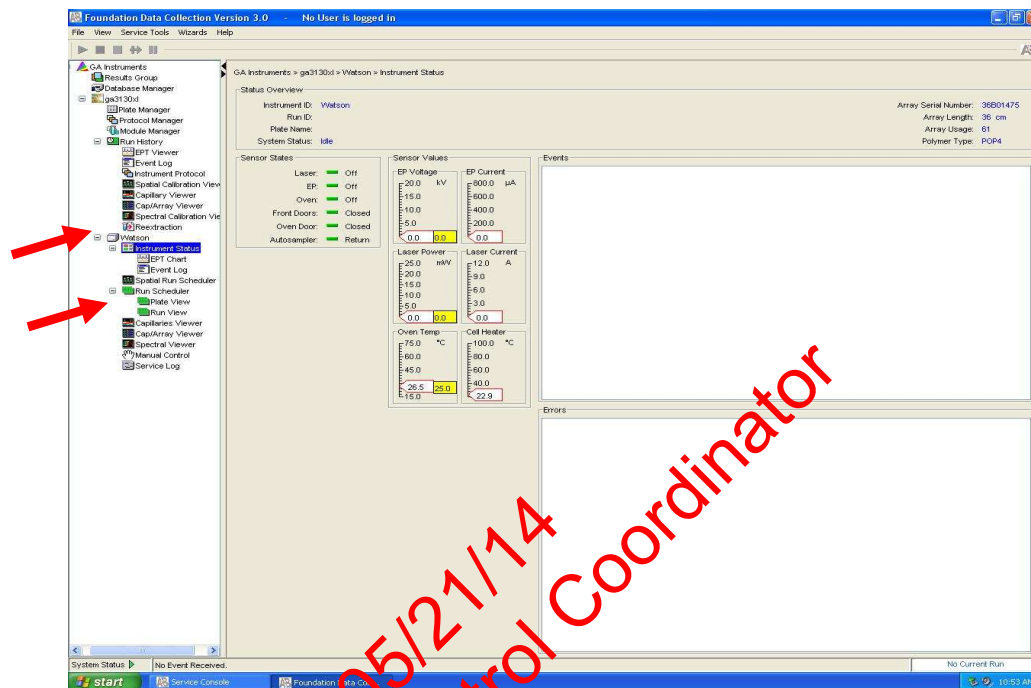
Foundation Data Collection Version 3.0 - No User is logged in

File View Service Tools Wizards Help

GA Instruments
Results Group
Database Manager
ga3130xl
Plate Manager
Protocol Manager
Module Manager
Run History
EPT Viewer
Event Log
Instrument Protocol
Spatial Calibration View
Capillary Viewer
Cap/Array Viewer
Spectral Calibration Vie
Reextraction
Watson
Instrument Status
EPT Chart
Event Log
Spatial Run Scheduler
Run Scheduler
Plate View
Run View
Capillaries Viewer
Cap/Array Viewer
Spectral Viewer
Manual Control
Service Log

GA Instruments » ga3130xl » Watson » Instrument Status

Status Overview
Instrument ID: Watson
Run ID:
Plate Name:
System Status: Idle

Array Serial Number: 36B01475
Array Length: 36 cm
Array Usage: 61
Polymer Type: POP4

Sensor States
Laser: Off
EP: Off
Oven: Off
Front Doors: Closed
Oven Door: Closed
Autosampler: Return

Sensor Values
EP Voltage kV 20.0 15.0 10.0 5.0 0.0 0.0
EP Current µA 800.0 600.0 400.0 200.0 0.0
Laser Power mW 25.0 20.0 15.0 10.0 5.0 0.0 0.0
Laser Current A 12.0 9.0 6.0 3.0 0.0
Oven Temp °C 75.0 60.0 45.0 26.5 25.0 15.0
Cell Heater °C 100.0 80.0 60.0 40.0 22.9

Events

Errors

05/21/14
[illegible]rol Coordinator

System Status No Event Received.
No Current Run

start Service Console Foundation Data Co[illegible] 10:53 A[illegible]